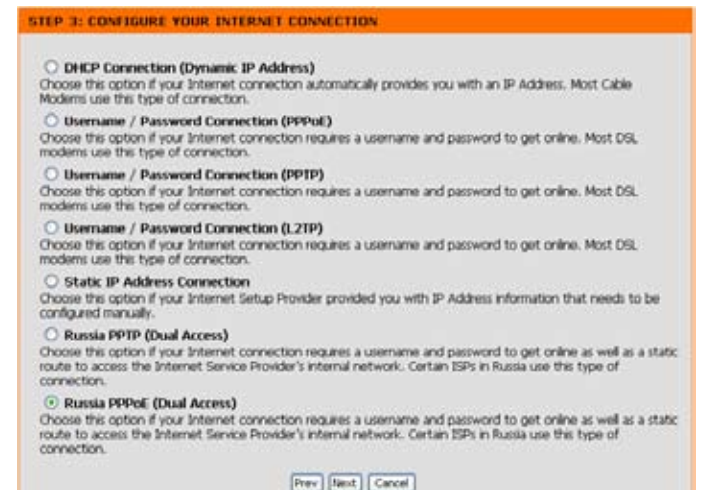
STEP 3: CONFIGURE YOUR INTERNET CONNECTION

DHCP Connection (Dynamic IP Address)
Choose this option if your Internet connection automatically provides you with an IP Address. Most Cable Modems use this type of connection.

Username / Password Connection (PPPoE)
Choose this option if your Internet connection requires a username and password to get online. Most DSL modems use this type of connection.

Username / Password Connection (PPTP)
Choose this option if your Internet connection requires a username and password to get online. Most DSL modems use this type of connection.

Username / Password Connection (L2TP)
Choose this option if your Internet connection requires a username and password to get online. Most DSL modems use this type of connection.

Static IP Address Connection
Choose this option if your Internet Setup Provider provided you with IP Address information that needs to be configured manually.

Russia PPTP (Dual Access)
Choose this option if your Internet connection requires a username and password to get online as well as a static route to access the Internet Service Provider's internal network. Certain ISPs in Russia use this type of connection.

Russia PPPoE (Dual Access)
Choose this option if your Internet connection requires a username and password to get online as well as a static route to access the Internet Service Provider's internal network. Certain ISPs in Russia use this type of connection.

Prev Next Cancel